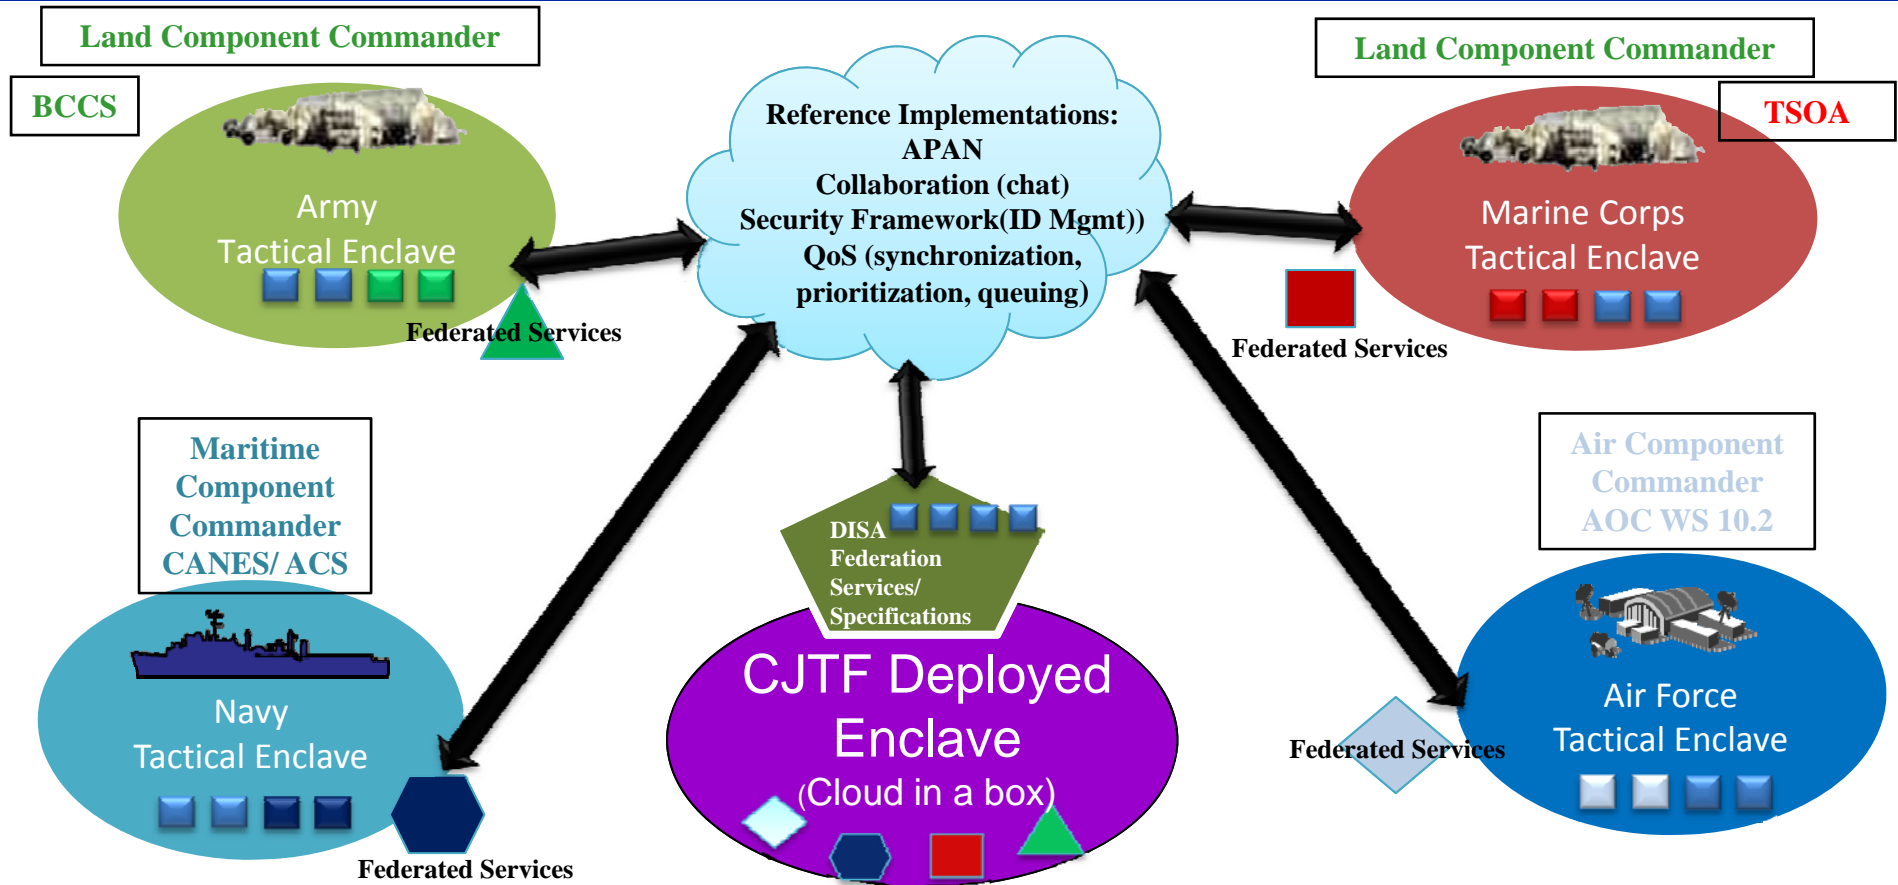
Land Component Commander

BCCS

Army
Tactical Enclave

Federated Services

Reference Implementations:
APAN
Collaboration (chat)
Security Framework(ID Mgmt))
QoS (synchronization, prioritization, queuing)

Land Component Commander

TSOA

Marine Corps
Tactical Enclave

Federated Services

Maritime Component Commander
CANES/ ACS

Navy
Tactical Enclave

Federated Services

DISA
Federation
Services/
Specifications

CJTF Deployed Enclave
(Cloud in a box)

Air Component Commander
AOC WS 10.2

Air Force
Tactical Enclave

Federated Services